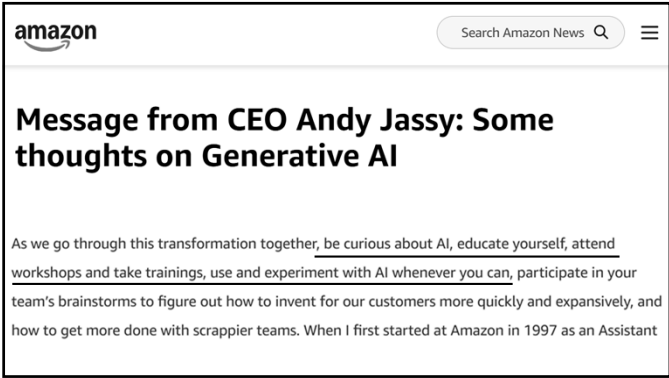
amazon

Search Amazon News

Message from CEO Andy Jassy: Some thoughts on Generative AI

As we go through this transformation together, be curious about AI, educate yourself, attend workshops and take trainings, use and experiment with AI whenever you can, participate in your team's brainstorms to figure out how to invent for our customers more quickly and expansively, and how to get more done with scrappier teams. When I first started at Amazon in 1997 as an Assistant